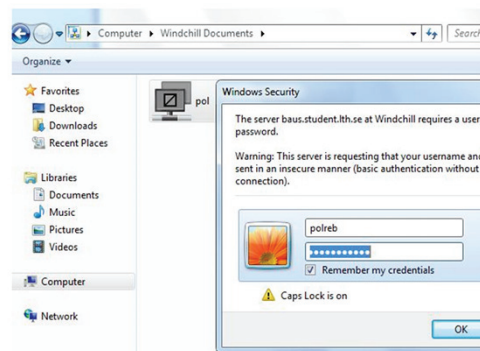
Computer ▸ Windchill Documents ▸

Search

Organize ▾

Favorites

Desktop

Downloads

Recent Places

Libraries

Documents

Music

Pictures

Videos

Computer

Network

pol

Windows Security

The server baus.student.lth.se at Windchill requires a user password.

Warning: This server is requesting that your username and sent in an insecure manner (basic authentication without connection).

polreb

●●●●●●●●●●●

Remember my credentials

Caps Lock is on

OK